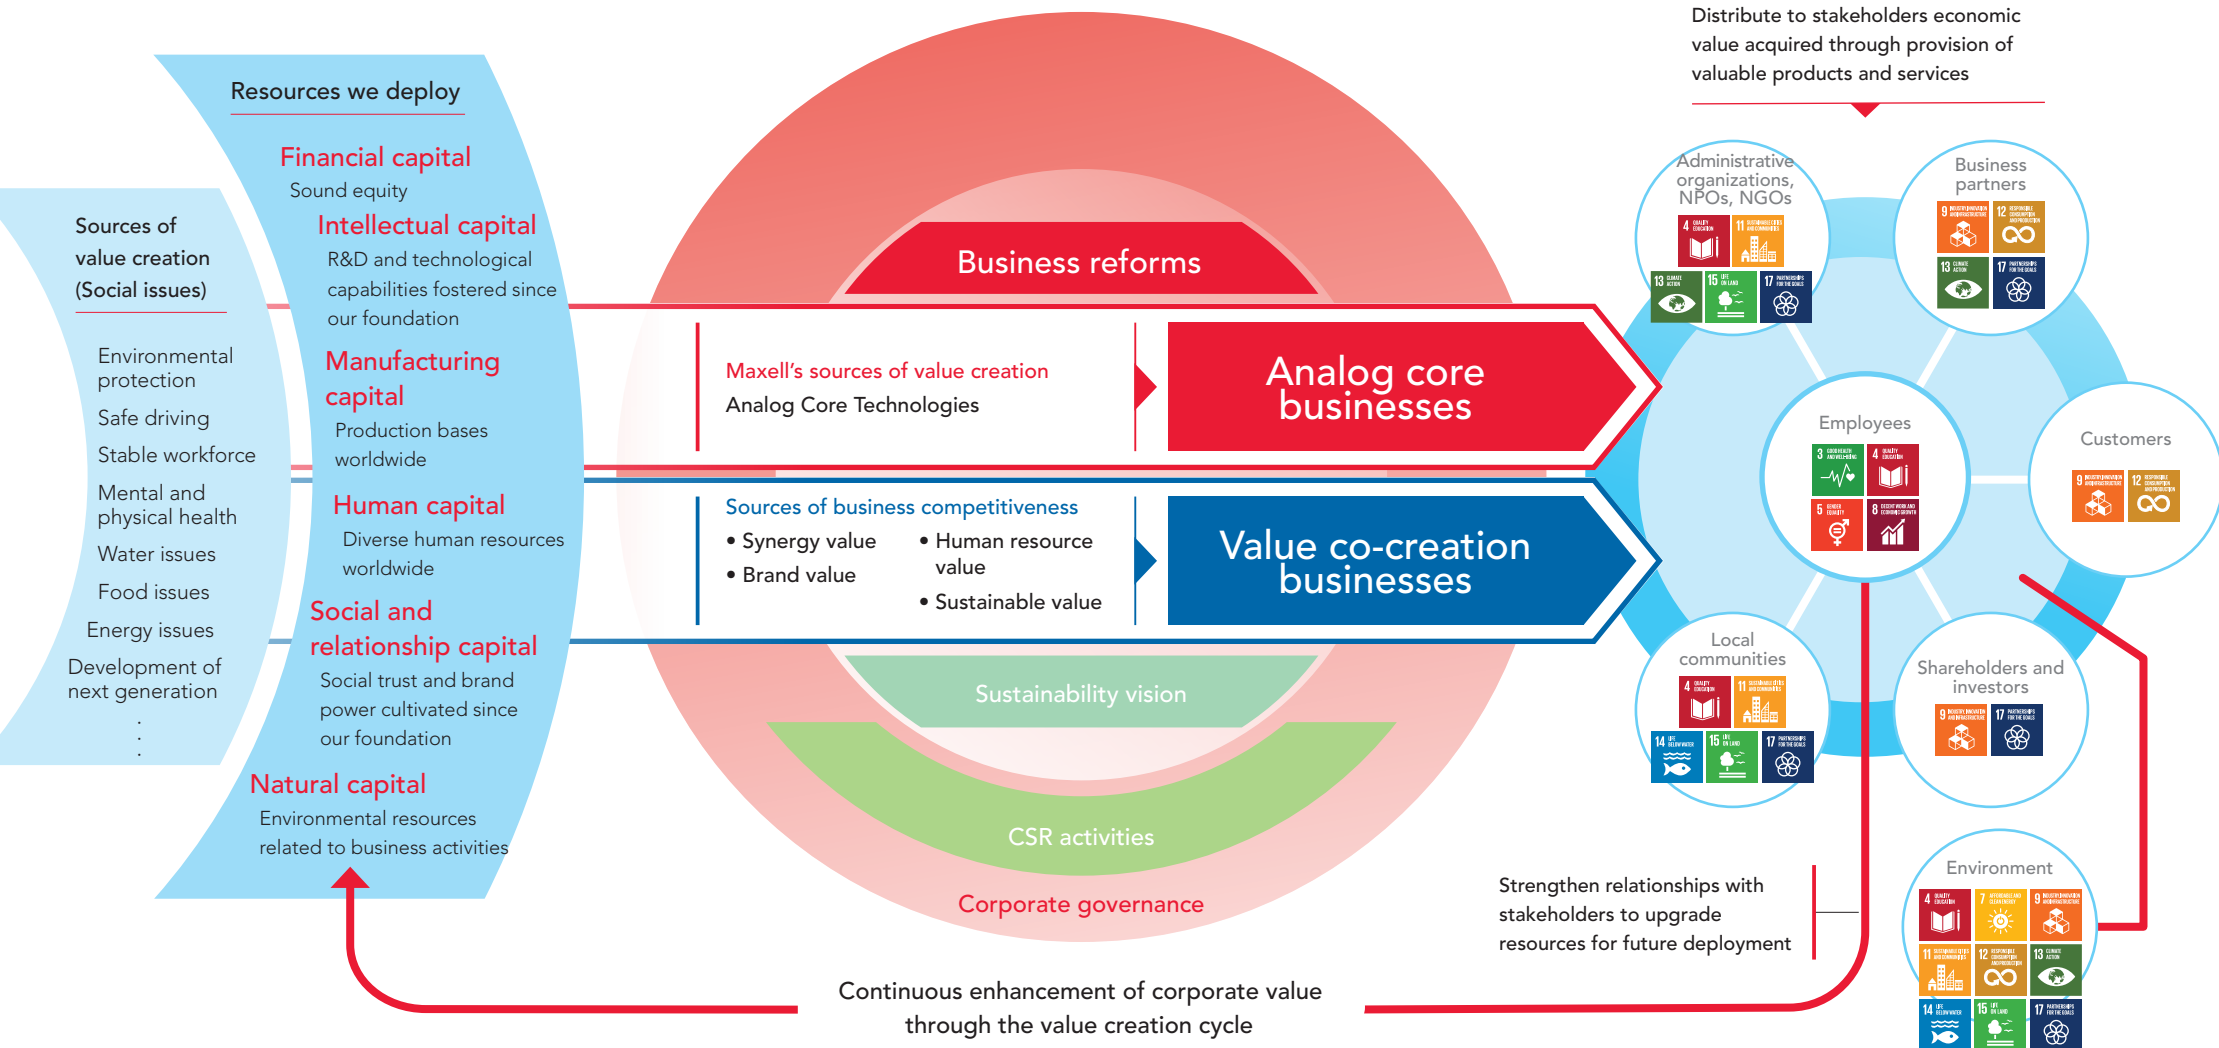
Distribute to stakeholders economic value acquired through provision of valuable products and services

Resources we deploy

Financial capital
Sound equity

Intellectual capital
R&D and technological capabilities fostered since our foundation

Manufacturing capital
Production bases worldwide

Human capital
Diverse human resources worldwide

Social and relationship capital
Social trust and brand power cultivated since our foundation

Natural capital
Environmental resources related to business activities

Sources of value creation (Social issues)

Environmental protection
Safe driving
Stable workforce
Mental and physical health
Water issues
Food issues
Energy issues
Development of next generation
⋮

Business reforms

Maxell's sources of value creation
Analog Core Technologies

Analog core businesses

Sources of business competitiveness
• Synergy value
• Brand value
• Human resource value
• Sustainable value

Value co-creation businesses

Sustainability vision

CSR activities

Corporate governance

Administrative organizations, NPOs, NGOs

Business partners

Employees

Customers

Local communities

Shareholders and investors

Environment

Strengthen relationships with stakeholders to upgrade resources for future deployment

Continuous enhancement of corporate value through the value creation cycle